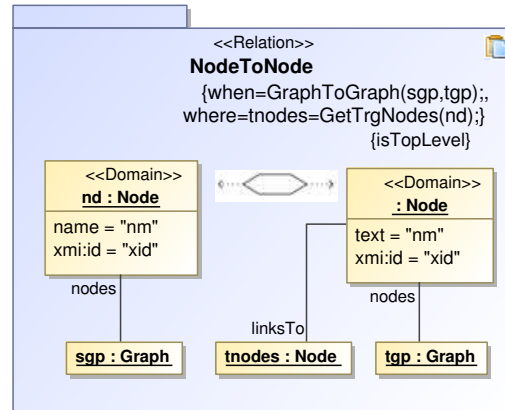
<<Relation>>
NodeToNode
{when=GraphToGraph(sgp,tgp);,
where=tnodes=GetTrgNodes(nd);}
{isTopLevel}

<<Domain>>
nd : Node
name = "nm"
xmi:id = "xid"

nodes

sgp : Graph

<<Domain>>
: Node
text = "nm"
xmi:id = "xid"

nodes

linksTo

tnodes : Node

tgp : Graph